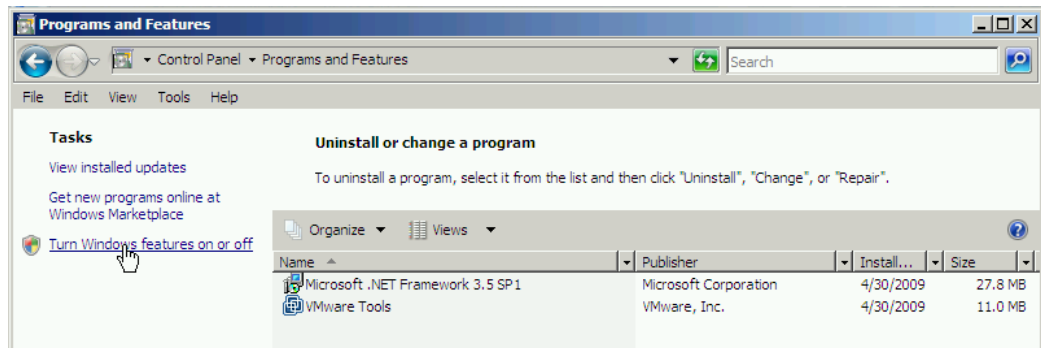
Programs and Features

Control Panel ▸ Programs and Features

Search

File Edit View Tools Help

Tasks

View installed updates

Get new programs online at Windows Marketplace

Turn Windows features on or off

Uninstall or change a program

To uninstall a program, select it from the list and then click "Uninstall", "Change", or "Repair".

Organize ▾ Views ▾

| Name | Publisher | Install... | Size |
|---|---|---|---|
| Microsoft .NET Framework 3.5 SP1 | Microsoft Corporation | 4/30/2009 | 27.8 MB |
| VMware Tools | VMware, Inc. | 4/30/2009 | 11.0 MB |